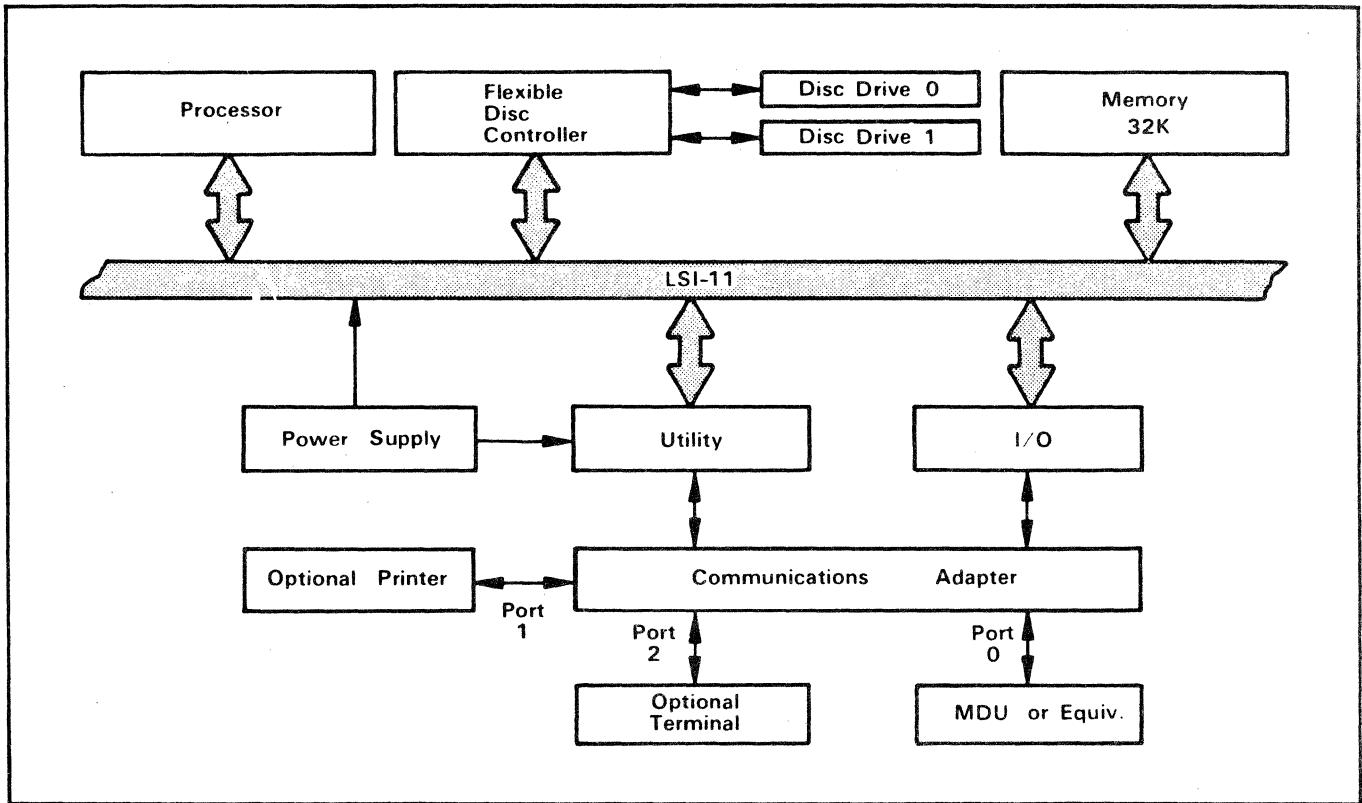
Processor

Flexible Disc Controller

Disc Drive 0

Disc Drive 1

Memory 32K

LSI-11

Power Supply

Utility

I/O

Optional Printer

Port 1

Communications Adapter

Port 2

Port 0

Optional Terminal

MDU or Equiv.